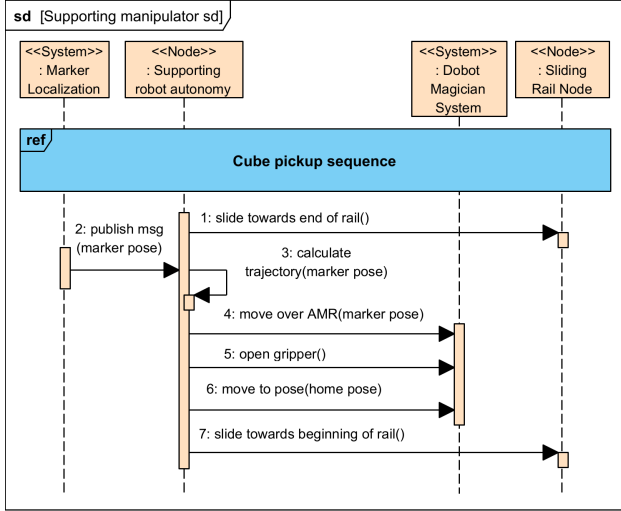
sd [Supporting manipulator sd]

<<System>>
: Marker Localization

<<Node>>
: Supporting robot autonomy

<<System>>
: Dobot Magician System

<<Node>>
: Sliding Rail Node

ref

Cube pickup sequence

1: slide towards end of rail()

2: publish msg (marker pose)

3: calculate trajectory(marker pose)

4: move over AMR(marker pose)

5: open gripper()

6: move to pose(home pose)

7: slide towards beginning of rail()